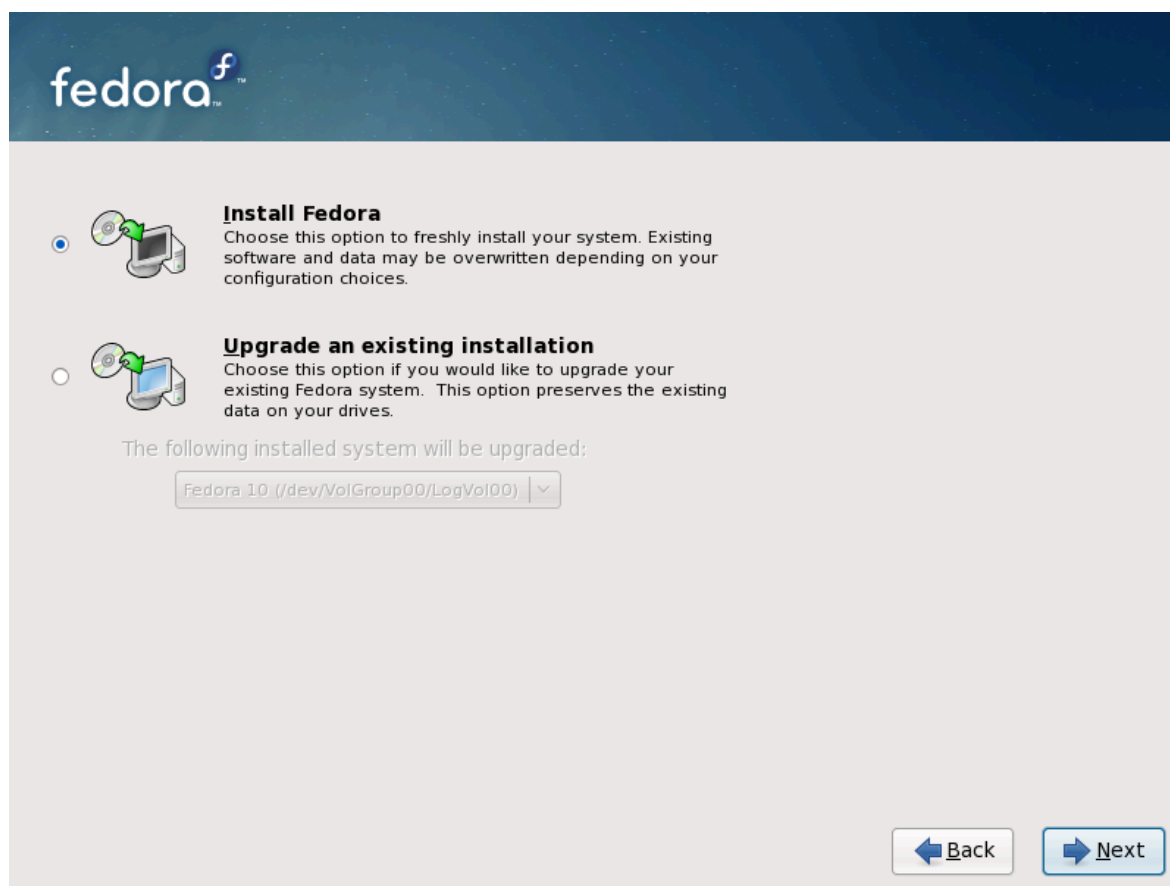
fedora™

Install Fedora
Choose this option to freshly install your system. Existing software and data may be overwritten depending on your configuration choices.

Upgrade an existing installation
Choose this option if you would like to upgrade your existing Fedora system. This option preserves the existing data on your drives.

The following installed system will be upgraded:

Fedora 10 (/dev/VolGroup00/LogVol00)

Back

Next